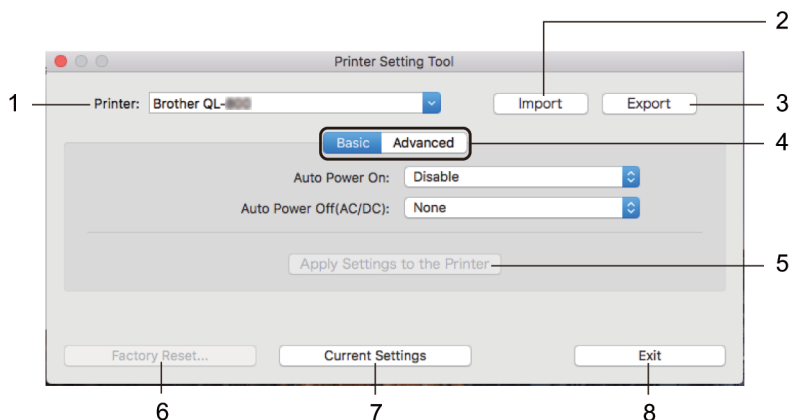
Printer Setting Tool

1 Printer: Brother QL-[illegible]

2 Import

Export 3

Basic Advanced 4

Auto Power On: Disable

Auto Power Off(AC/DC): None

Apply Settings to the Printer 5

Factory Reset...

Current Settings

Exit

6 7 8